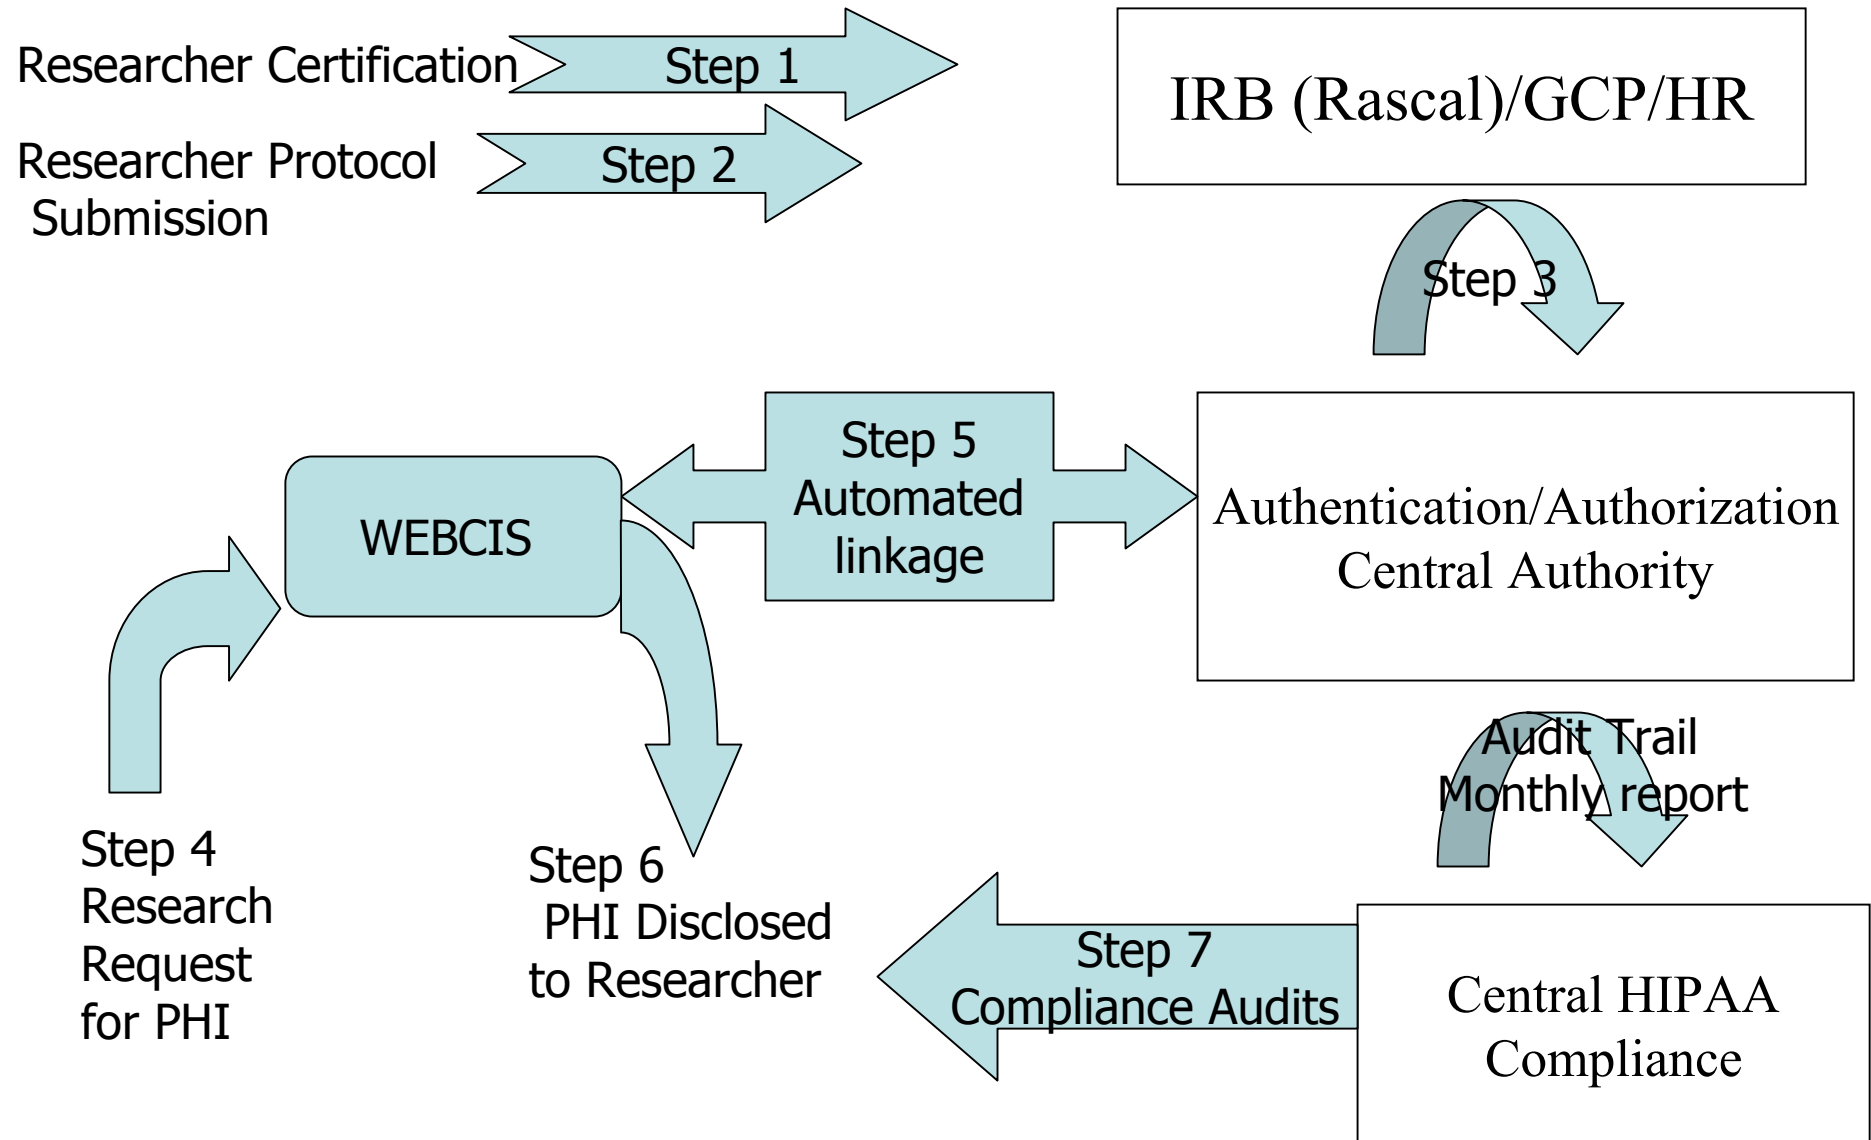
Researcher Certification
Step 1

Researcher Protocol Submission
Step 2

IRB (Rascal)/GCP/HR

Step 3

WEBCIS

Step 5
Automated linkage

Authentication/Authorization
Central Authority

Audit Trail
Monthly report

Step 4
Research Request for PHI

Step 6
PHI Disclosed to Researcher

Step 7
Compliance Audits

Central HIPAA Compliance